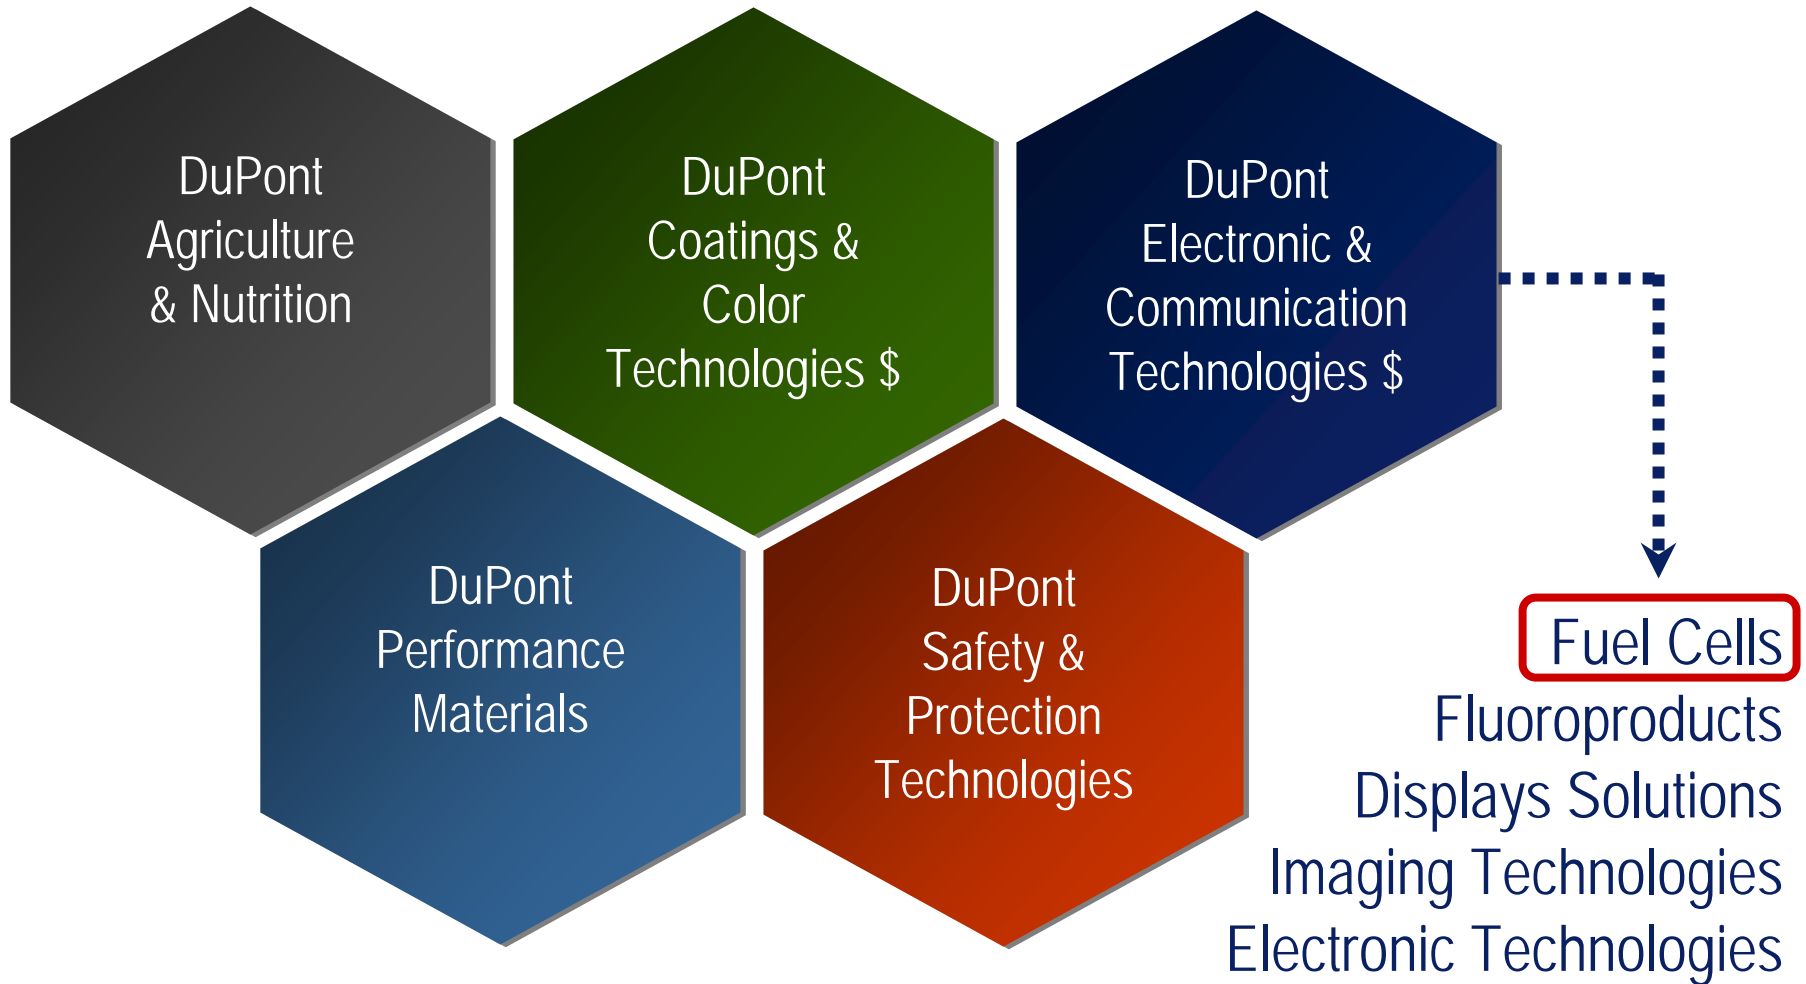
DuPont Agriculture & Nutrition

DuPont Coatings & Color Technologies $

DuPont Electronic & Communication Technologies $

DuPont Performance Materials

DuPont Safety & Protection Technologies

Fuel Cells
Fluoroproducts
Displays Solutions
Imaging Technologies
Electronic Technologies